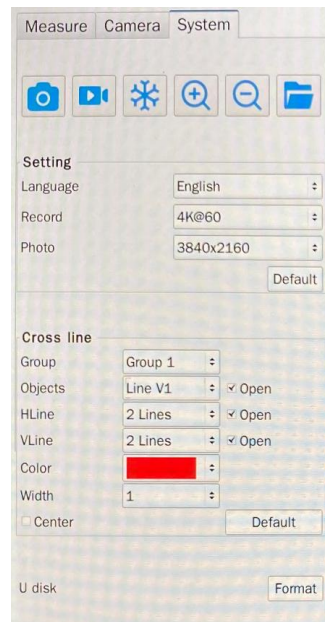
Measure Camera System

Setting
Language English
Record 4K@60
Photo 3840x2160
Default

Cross line
Group Group 1
Objects Line V1 Open
HLine 2 Lines Open
VLine 2 Lines Open
Color
Width 1
Center Default

U disk Format